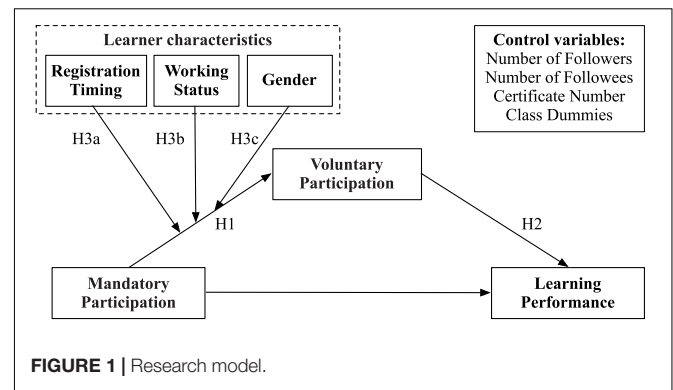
Learner characteristics

Registration Timing

Working Status

Gender

Control variables:
Number of Followers
Number of Followees
Certificate Number
Class Dummies

H3a

H3b

H3c

Voluntary Participation

H1

H2

Mandatory Participation

Learning Performance

FIGURE 1 | Research model.